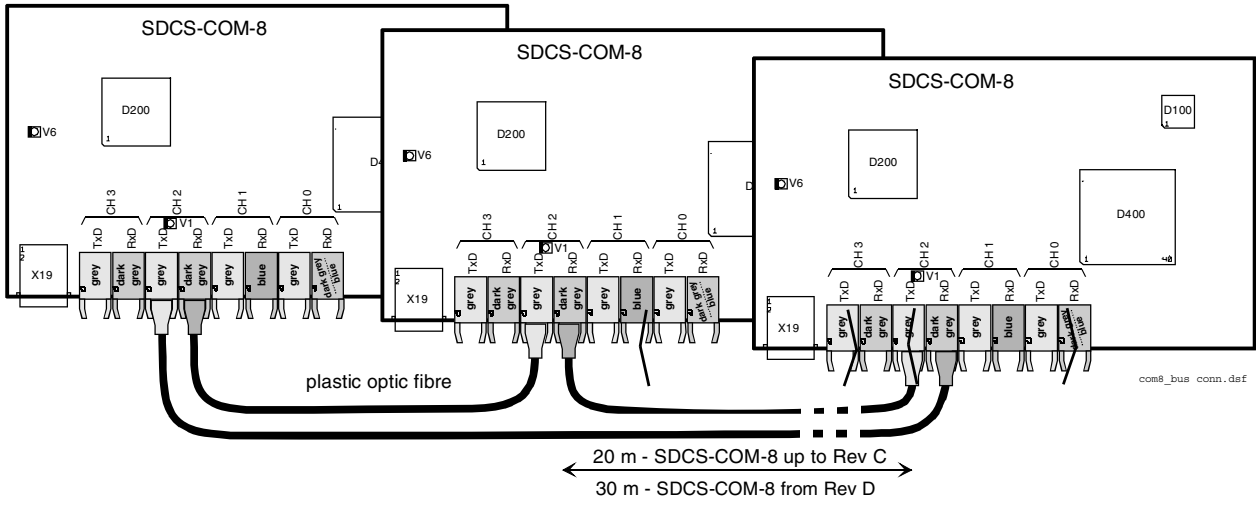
SDCS-COM-8

D200

V6

D4

CH 3
CH 2
V1
CH 1
CH 0

TxD RxD TxD RxD TxD RxD TxD RxD

X19

grey
dark grey
grey
dark grey
grey
blue
grey
dark grey blue

SDCS-COM-8

D200

V6

D

CH 3
CH 2
V1
CH 1
CH 0

TxD RxD TxD RxD TxD RxD TxD RxD

X19

grey
dark grey
grey
dark grey
grey
blue
grey
dark grey blue

SDCS-COM-8

D100

D200

V6

D400

CH 3
CH 2
V1
CH 1
CH 0

TxD RxD TxD RxD TxD RxD TxD RxD

X19

grey
dark grey
grey
dark grey
grey
blue
grey
dark grey blue

plastic optic fibre

com8_bus conn.dsf

20 m - SDCS-COM-8 up to Rev C
30 m - SDCS-COM-8 from Rev D